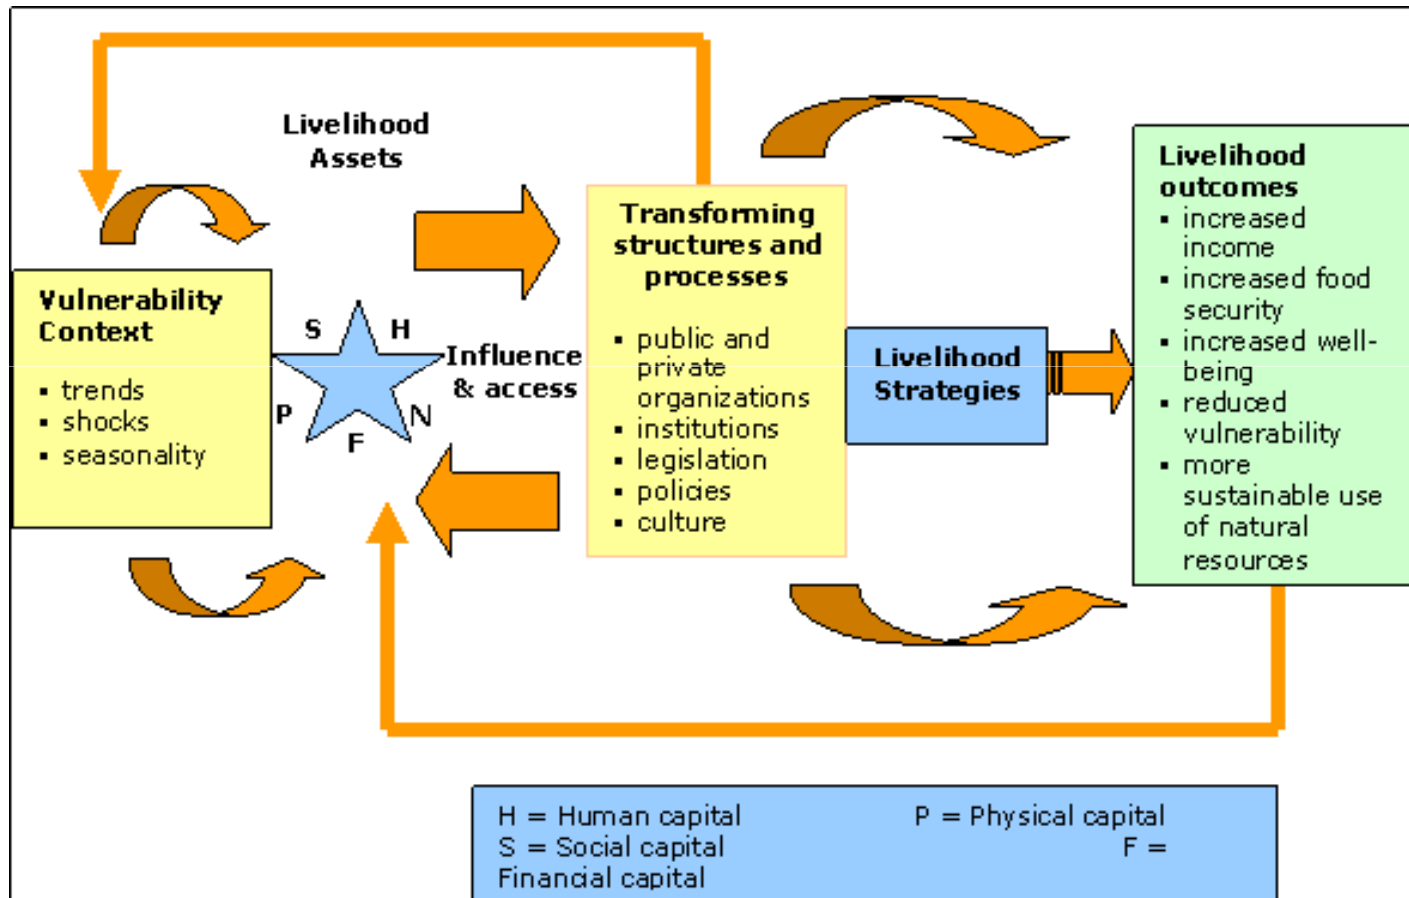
Livelihood Assets

Vulnerability Context
▪ trends
▪ shocks
▪ seasonality

S H P N F

Influence & access

Transforming structures and processes
▪ public and private organizations
▪ institutions
▪ legislation
▪ policies
▪ culture

Livelihood Strategies

Livelihood outcomes
▪ increased income
▪ increased food security
▪ increased well-being
▪ reduced vulnerability
▪ more sustainable use of natural resources

H = Human capital P = Physical capital
S = Social capital F =
Financial capital